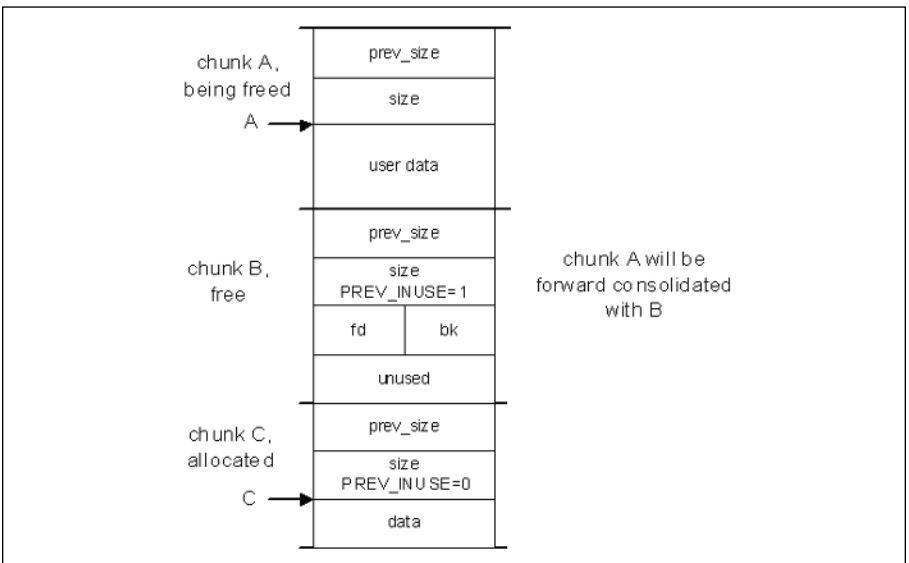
chunk A, being freed

A

prev_size

size

user data

chunk B, free

prev_size

size PREV_INUSE=1

fd

bk

unused

chunk A will be forward consolidated with B

chunk C, allocated

C

prev_size

size PREV_INUSE=0

data